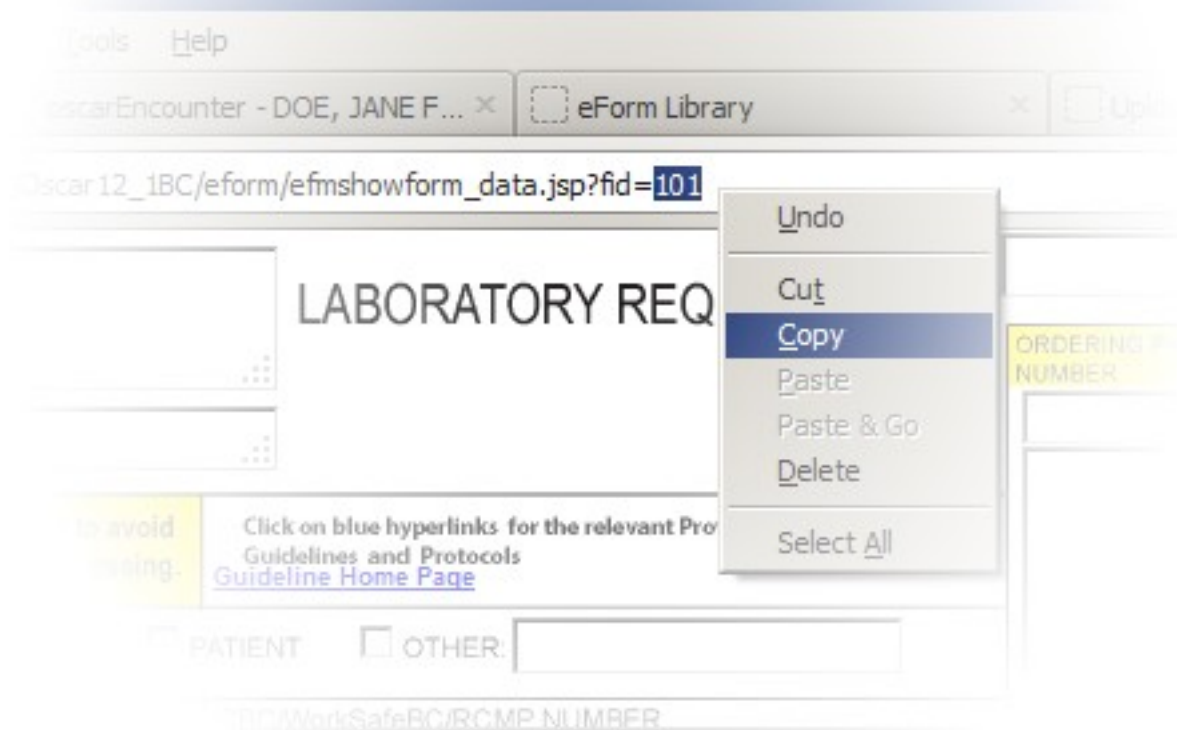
Tools Help

oscarEncounter - DOE, JANE F... ×

eForm Library ×

Upl

Oscar12_1BC/eform/efmshowform_data.jsp?fid=101

LABORATORY REQ

Undo

Cut

Copy

Paste

Paste & Go

Delete

Select All

ORDERING NUMBER

to avoid
ssing.

Click on blue hyperlinks for the relevant Pro
Guidelines and Protocols
Guideline Home Page

PATIENT

OTHER:

BC/WorkSafeBC/RCMP NUMBER